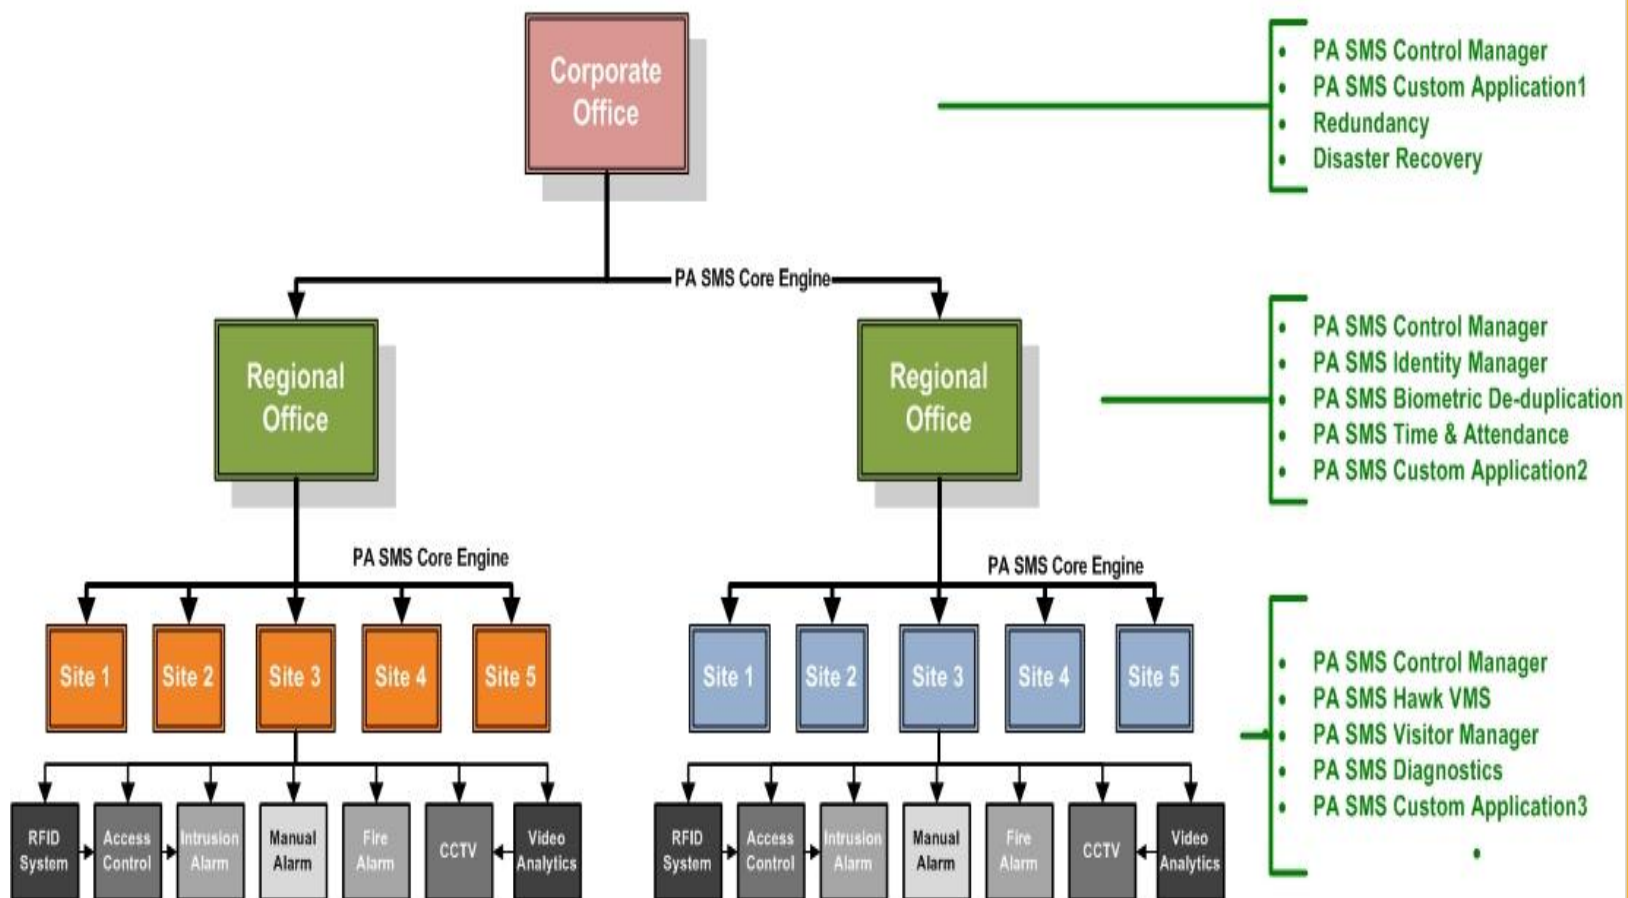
Corporate Office

- PA SMS Control Manager
- PA SMS Custom Application1
- Redundancy
- Disaster Recovery

PA SMS Core Engine

Regional Office

Regional Office

- PA SMS Control Manager
- PA SMS Identity Manager
- PA SMS Biometric De-duplication
- PA SMS Time & Attendance
- PA SMS Custom Application2

PA SMS Core Engine

PA SMS Core Engine

Site 1
Site 2
Site 3
Site 4
Site 5

Site 1
Site 2
Site 3
Site 4
Site 5

- PA SMS Control Manager
- PA SMS Hawk VMS
- PA SMS Visitor Manager
- PA SMS Diagnostics
- PA SMS Custom Application3

RFID System
Access Control
Intrusion Alarm
Manual Alarm
Fire Alarm
CCTV
Video Analytics

RFID System
Access Control
Intrusion Alarm
Manual Alarm
Fire Alarm
CCTV
Video Analytics